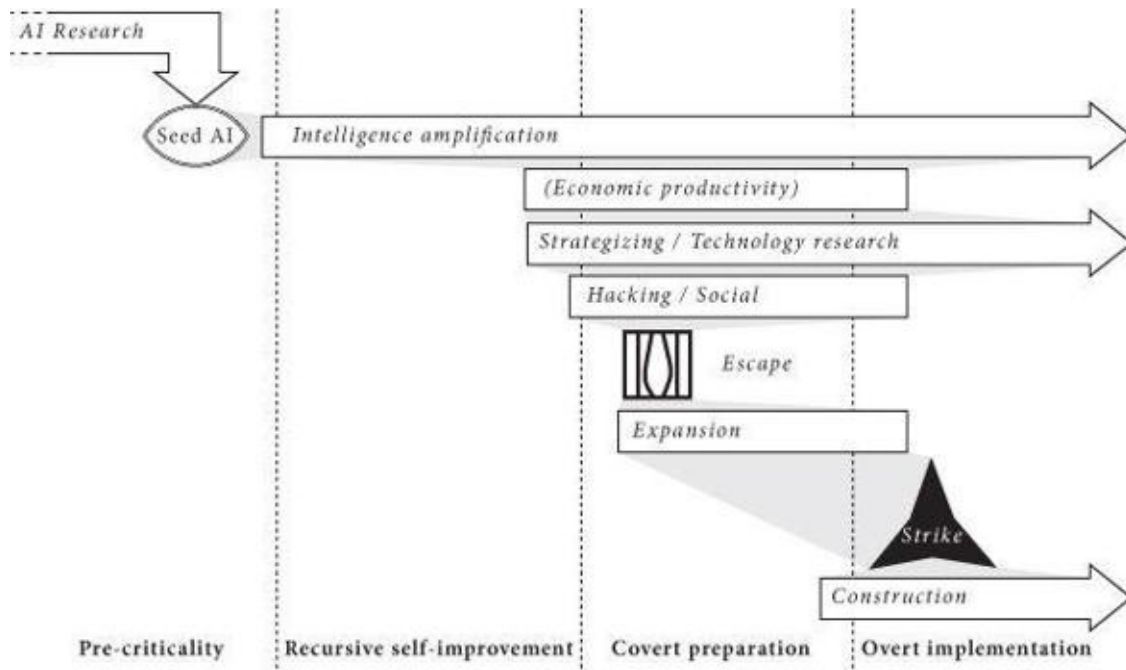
AI Research

Seed AI

Intelligence amplification

(Economic productivity)

Strategizing / Technology research

Hacking / Social

Escape

Expansion

Strike

Construction

Pre-criticality

Recursive self-improvement

Covert preparation

Overt implementation